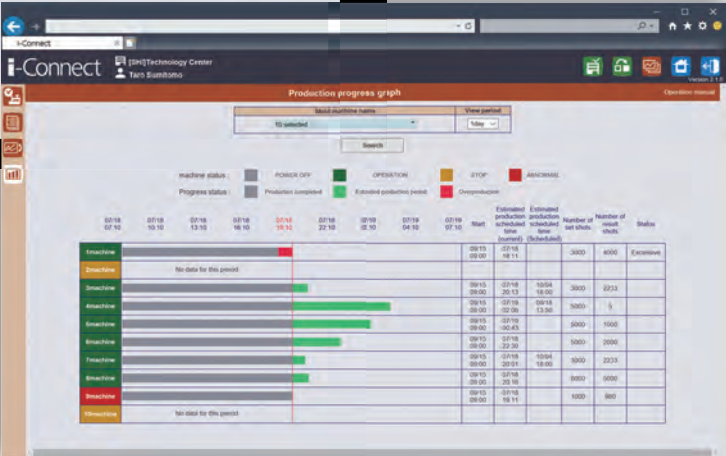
i-Connect

i-Connect [SHI]Technology Center Taro Sumitomo

Version 2.1.0

Production progress graph

Operation manual

Select machine name

10 selected

View period

1day

Search

machine status : POWER OFF OPERATION STOP ABNORMAL

Progress status : Production completed Extended production period Overproduction

| | 07/18 07:10 | 07/18 10:10 | 07/18 13:10 | 07/18 16:10 | 07/18 19:10 | 07/18 22:10 | 07/19 01:10 | 07/19 04:10 | 07/19 07:10 | Start | Estimated production scheduled time (current) | Estimated production scheduled time (Scheduled) | Number of set shots | Number of result shots | Status |
|---|---|---|---|---|---|---|---|---|---|---|---|---|---|---|---|
| 1machine | | | | | | | | | | 09/15 09:00 | 07/18 18:11 | | 3000 | 4000 | Excessive |
| 2machine | No data for this period | | | | | | | | | | | | | | |
| 3machine | | | | | | | | | | 09/15 09:00 | 07/18 20:13 | 10/04 18:00 | 3000 | 2233 | |
| 4machine | | | | | | | | | | 09/15 09:00 | 07/19 02:06 | 09/18 13:50 | 5000 | 5 | |
| 5machine | | | | | | | | | | 09/15 09:00 | 07/19 00:43 | | 5000 | 1000 | |
| 6machine | | | | | | | | | | 09/15 09:00 | 07/18 22:30 | | 5000 | 2000 | |
| 7machine | | | | | | | | | | 09/15 09:00 | 07/18 20:01 | 10/04 18:00 | 3000 | 2233 | |
| 8machine | | | | | | | | | | 09/15 09:00 | 07/18 20:16 | | 8000 | 5000 | |
| 9machine | | | | | | | | | | 09/15 09:00 | 07/18 18:11 | | 1000 | 980 | |
| 10machine | No data for this period | | | | | | | | | | | | | | |